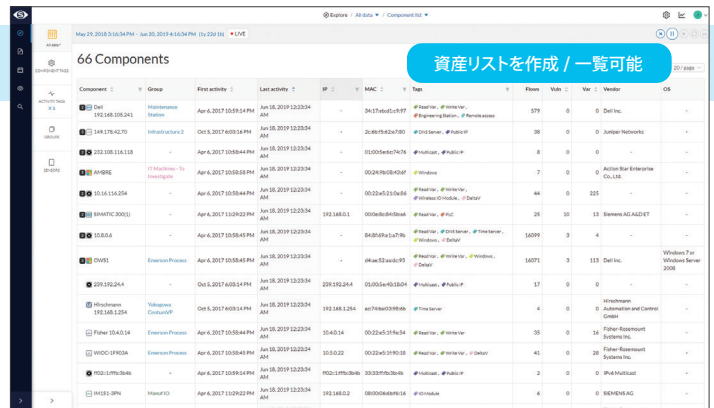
Explore / All data / Component list

May 29, 2018 3:16:34 PM - Jun 20, 2019 4:16:34 PM (1y 23d 1h) • LIVE

資産リストを作成 / 一覧可能

66 Components

20 / page

ALL DATA
COMPONENTS
ACTIVITY TAGS
GROUPS
ZONES

| Component | Group | First activity | Last activity | IP | MAC | Tags | Flows | Vuln | Var | Vendor | OS |
|---|---|---|---|---|---|---|---|---|---|---|---|
| Dell 192.168.108.241 | Maintenance Station | Apr 6, 2017 10:59:14 PM | Jun 18, 2019 12:23:34 AM | - | 34:17:eb:d1:c9:97 | Read Var, Write Var, Engineering Station, Remote access | 579 | 0 | 0 | Dell Inc. | - |
| 149.176.42.70 | Infrastructure 2 | Oct 5, 2017 6:03:16 PM | Jun 18, 2019 12:23:34 AM | - | 2c:6b:f5:62:e7:80 | DHS Server, Public IP | 38 | 0 | 0 | Juniper Networks | - |
| 232.108.116.118 | - | Apr 6, 2017 10:58:44 PM | Jun 18, 2019 12:23:34 AM | - | 01:00:5e:6c:74:76 | Multicast, Public IP | 8 | 0 | 0 | - | - |
| AMBRE | IT Machines - To Investigate | Apr 6, 2017 10:58:58 PM | Jun 18, 2019 12:23:34 AM | - | 00:24:9b:08:42:6f | Windows | 7 | 0 | 0 | Action Star Enterprise Co., Ltd. | - |
| 10.16.116.254 | - | Apr 6, 2017 10:58:45 PM | Jun 18, 2019 12:23:34 AM | - | 00:22:e5:21:0a:86 | Read Var, Write Var, Wireless IO Module, DeltaV | 44 | 0 | 225 | - | - |
| SIMATIC 300(1) | - | Apr 6, 2017 11:29:22 PM | Jun 18, 2019 12:23:34 AM | 192.168.0.1 | 00:0e:8c:84:5b:a6 | Read Var, PLC | 25 | 10 | 13 | Siemens AG A&D ET | - |
| 10.8.0.6 | - | Apr 6, 2017 10:58:45 PM | Jun 18, 2019 12:23:34 AM | - | 84:8f:69:e1:a7:9b | Read Var, DNS Server, Time server, Windows, DeltaV | 16099 | 3 | 4 | - | - |
| OWS1 | Emerson Process | Apr 6, 2017 10:58:45 PM | Jun 18, 2019 12:23:34 AM | - | d4:ae:52:aa:dc:93 | Read Var, Write Var, Windows, DeltaV | 16071 | 3 | 113 | Dell Inc. | Windows 7 or Windows Server 2008 |
| 239.192.24.4 | - | Oct 5, 2017 6:03:14 PM | Jun 18, 2019 12:23:34 AM | 239.192.24.4 | 01:00:5e:40:18:04 | Multicast, Public IP | 17 | 0 | 0 | - | - |
| Hirschmann 192.168.1.254 | Yokogawa CentumVP | Oct 5, 2017 6:03:16 PM | Jun 18, 2019 12:23:34 AM | 192.168.1.254 | ec:74:ba:03:98:6b | Time Server | 4 | 0 | 0 | Hirschmann Automation and Control GmbH | - |
| Fisher 10.4.0.14 | Emerson Process | Apr 6, 2017 10:58:44 PM | Jun 18, 2019 12:23:34 AM | 10.4.0.14 | 00:22:e5:1f:4e:54 | Read Var, Write Var | 35 | 0 | 16 | Fisher-Rosemount Systems Inc. | - |
| WIOC-1F903A | Emerson Process | Apr 6, 2017 10:58:45 PM | Jun 18, 2019 12:23:34 AM | 10.5.0.22 | 00:22:e5:1f:90:3a | Read Var, Write Var, DeltaV | 41 | 0 | 28 | Fisher-Rosemount Systems Inc. | - |
| ff02::1:ff9c:3b4b | - | Apr 6, 2017 10:59:14 PM | Jun 18, 2019 12:23:34 AM | ff02::1:ff9c:3b4b | 33:33:ff:9c:3b:4b | Multicast, Public IP | 2 | 0 | 0 | IPv6 Multicast | - |
| IM151-3PN | ManuF IO | Apr 6, 2017 11:29:22 PM | Jun 18, 2019 12:23:34 AM | 192.168.0.2 | 08:00:06:6b:f8:16 | IO Module | 6 | 0 | 0 | SIEMENS AG | - |